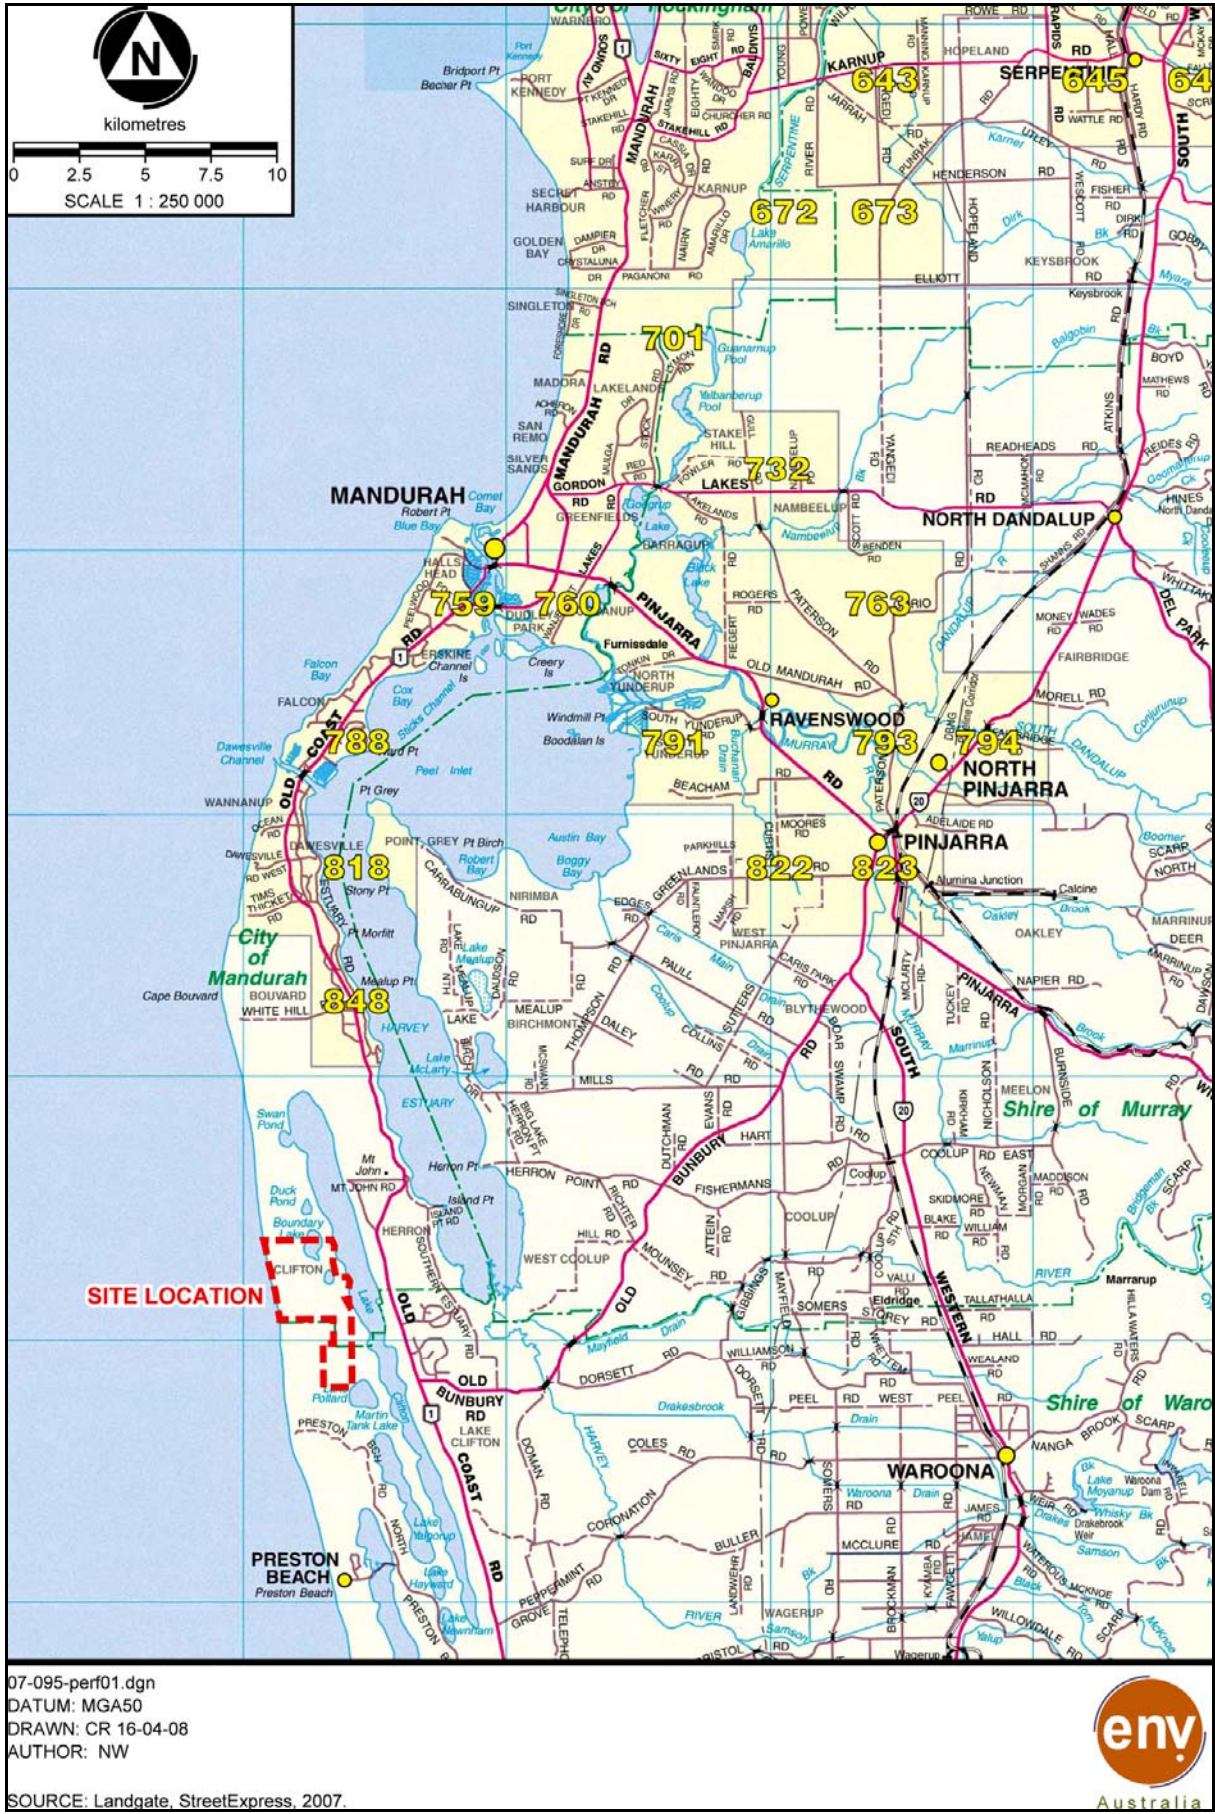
N
kilometres
0 2.5 5 7.5 10
SCALE 1 : 250 000

City of Rockingham
WARNBRO
Port Kennedy
Bridport Pt
Becher Pt
PORT KENNEDY
643
645
SERPENTINE
HOPELAND
KARNUP
MANDURAH
672
673
SECRET HARBOUR
GOLDEN BAY
SINGLETON
701
MADORA
LAKELANDS
SAN REMO
SILVER SANDS
732
LAKES
GORDON
GREENFIELDS
MANDURAH
Comet Bay
Robert Pt
Blue Bay
HALLS HEAD
759
760
PINJARRA
763
NORTH DANDALUP
Falcon Bay
FALCON
ERSKINE
Channel Is
Creery Is
Furnissdale
NORTH YUNDERUP
Cox Bay
Sticks Channel
Windmill Pt
Boodalan Is
SOUTH YUNDERUP
791
RAVENSWOOD
793
794
NORTH PINJARRA
Dawesville Channel
788
Peel Inlet
WANNANUP
Pt Grey
DAWESVILLE
818
POINT GREY
Pt Birch
Robert Bay
Austin Bay
Boggy Bay
822
823
PINJARRA
Alumina Junction
Calcine
TIMS THICKET
Stony Pt
City of Mandurah
Pt Morfitt
NIRIMBA
Lake Mealup
OAKLEY
Cape Bouvard
BOUVARD
WHITE HILL
848
Mealup Pt
MEALUP
BIRCHMONT
HARVEY
BLYTHEWOOD
Lake McLarty
ESTUARY
Shire of Murray
Swan Pond
Mt John
Herron Pt
HERRON
Duck Pond
Island Pt
Boundary Lake
CLIFTON
SITE LOCATION
COOLUP
WEST COOLUP
Marrarup
Eldridge
Pollard
Martin Tank Lake
PRESTON
LAKE CLIFTON
Shire of Waroona
WAROONA
PRESTON BEACH
Preston Beach
Lake Yalgorup
Lake Hayward
Lake Newnham
Wagerup

07-095-perf01.dgn
DATUM: MGA50
DRAWN: CR 16-04-08
AUTHOR: NW

SOURCE: Landgate, StreetExpress, 2007.

env
Australia